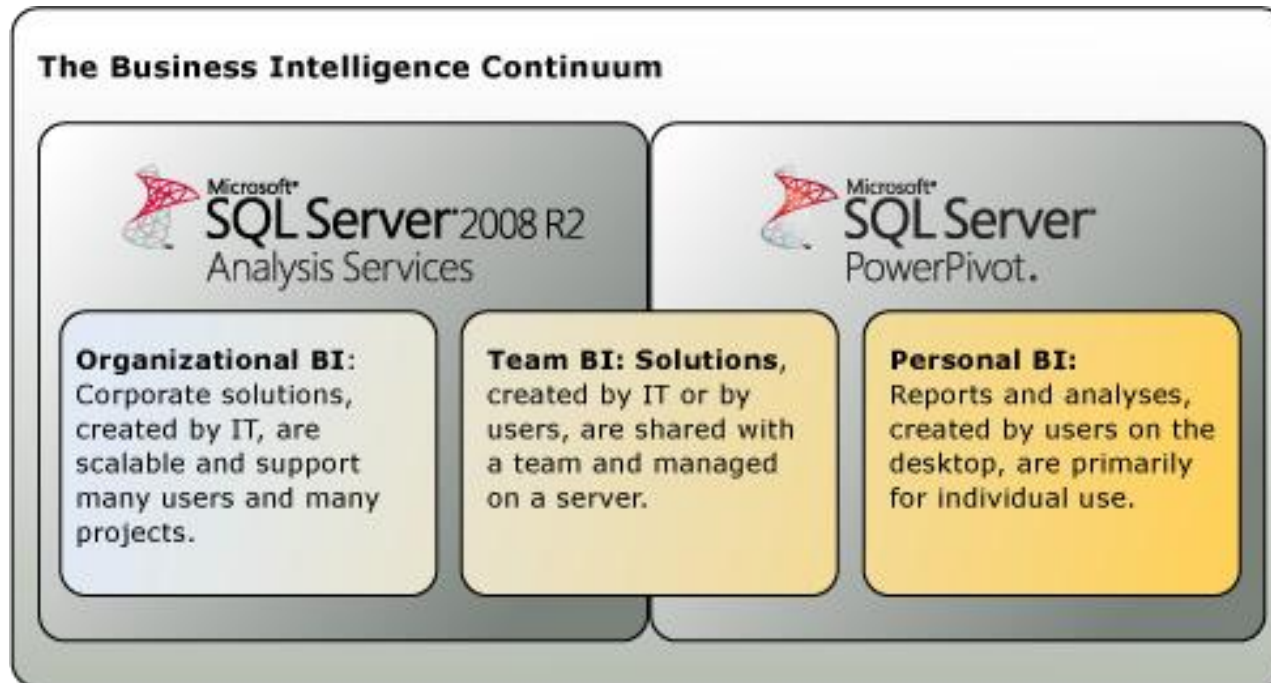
The Business Intelligence Continuum

Microsoft® SQL Server® 2008 R2 Analysis Services

Microsoft® SQL Server® PowerPivot.

Organizational BI: Corporate solutions, created by IT, are scalable and support many users and many projects.

Team BI: Solutions, created by IT or by users, are shared with a team and managed on a server.

Personal BI: Reports and analyses, created by users on the desktop, are primarily for individual use.